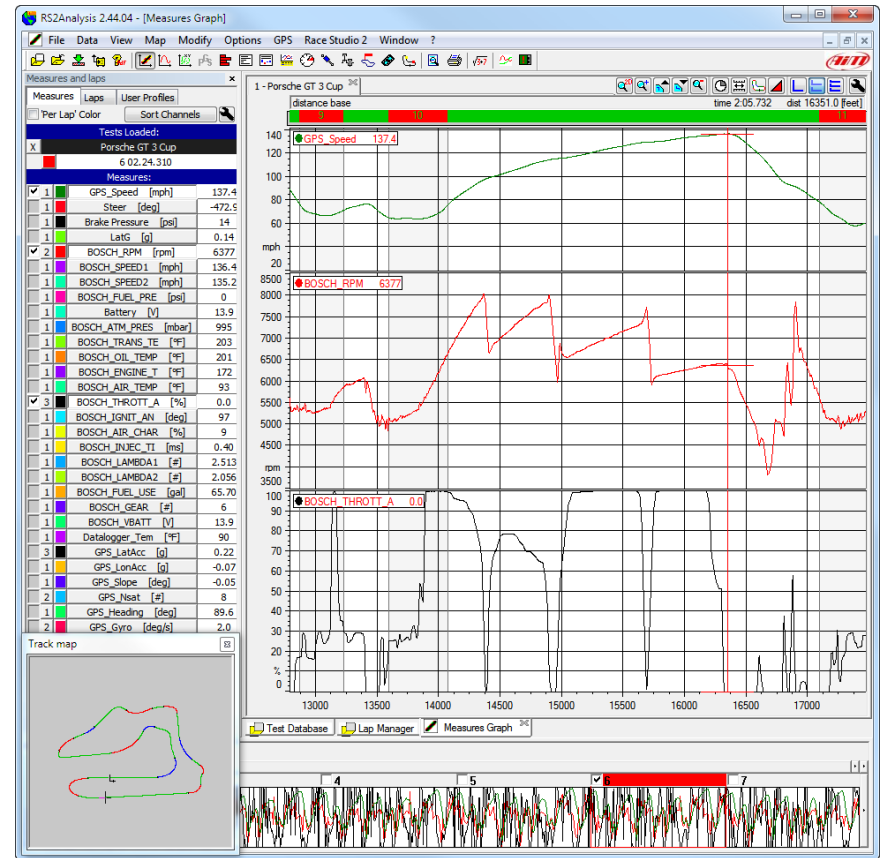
RS2Analysis 2.44.04 - [Measures Graph]

File Data View Map Modify Options GPS Race Studio 2 Window ?

Measures and laps

Measures | Laps | User Profiles

'Per Lap' Color | Sort Channels

Tests Loaded:

X | Porsche GT 3 Cup

6 02.24.310

Measures:

| | | | |
|---|---|---|---|
| ✔ | 1 | GPS_Speed [mph] | 137.4 |
| | 1 | Steer [deg] | -472.9 |
| | 1 | Brake Pressure [psi] | 14 |
| | 1 | LatG [g] | 0.14 |
| ✔ | 2 | BOSCH_RPM [rpm] | 6377 |
| | 1 | BOSCH_SPEED1 [mph] | 136.4 |
| | 1 | BOSCH_SPEED2 [mph] | 135.2 |
| | 1 | BOSCH_FUEL_PRE [psi] | 0 |
| | 1 | Battery [V] | 13.9 |
| | 1 | BOSCH_ATM_PRES [mbar] | 995 |
| | 1 | BOSCH_TRANS_TE [°F] | 203 |
| | 1 | BOSCH_OIL_TEMP [°F] | 201 |
| | 1 | BOSCH_ENGINE_T [°F] | 172 |
| | 1 | BOSCH_AIR_TEMP [°F] | 93 |
| ✔ | 3 | BOSCH_THROTT_A [%] | 0.0 |
| | 1 | BOSCH_IGNIT_AN [deg] | 97 |
| | 1 | BOSCH_AIR_CHAR [%] | 9 |
| | 1 | BOSCH_INJEC_TI [ms] | 0.40 |
| | 1 | BOSCH_LAMBDA1 [#] | 2.513 |
| | 1 | BOSCH_LAMBDA2 [#] | 2.056 |
| | 1 | BOSCH_FUEL_USE [gal] | 65.70 |
| | 1 | BOSCH_GEAR [#] | 6 |
| | 1 | BOSCH_VBATT [V] | 13.9 |
| | 1 | Datalogger_Tem [°F] | 90 |
| | 3 | GPS_LatAcc [g] | 0.22 |
| | 1 | GPS_LonAcc [g] | -0.07 |
| | 1 | GPS_Slope [deg] | -0.05 |
| | 2 | GPS_Nsat [#] | 8 |
| | 1 | GPS_Heading [deg] | 89.6 |
| | 1 | GPS_Gyro [deg/s] | 2.0 |

Track map

1 - Porsche GT 3 Cup

distance base | time 2:05.732 | dist 16351.0 [feet]

9 10 11

GPS_Speed 137.4

140 120 100 80 60 40 mph 20

BOSCH_RPM 6377

8500 8000 7500 7000 6500 6000 5500 5000 4500 rpm

BOSCH_THROTT_A 0.0

100 90 80 70 60 50 40 30 20 % 0

13000 13500 14000 14500 15000 15500 16000 16500 17000

Test Database | Lap Manager | Measures Graph

4 5 6 7